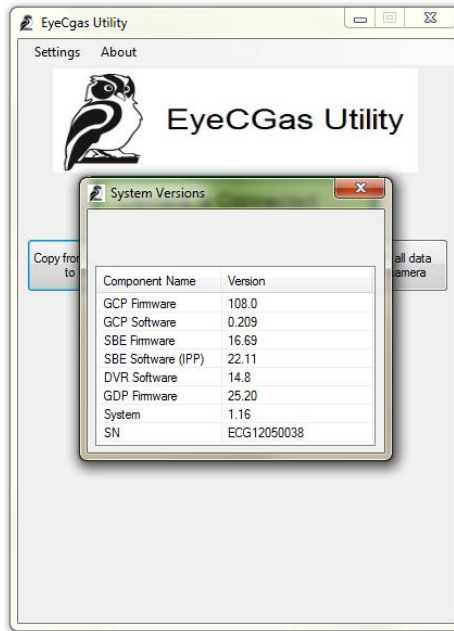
EyeCgas Utility

Settings About

EyeCGas Utility

System Versions

Copy fro to

all data amera

| Component Name | Version |
|---|---|
| GCP Firmware | 108.0 |
| GCP Software | 0.209 |
| SBE Firmware | 16.69 |
| SBE Software (IPP) | 22.11 |
| DVR Software | 14.8 |
| GDP Firmware | 25.20 |
| System | 1.16 |
| SN | ECG12050038 |